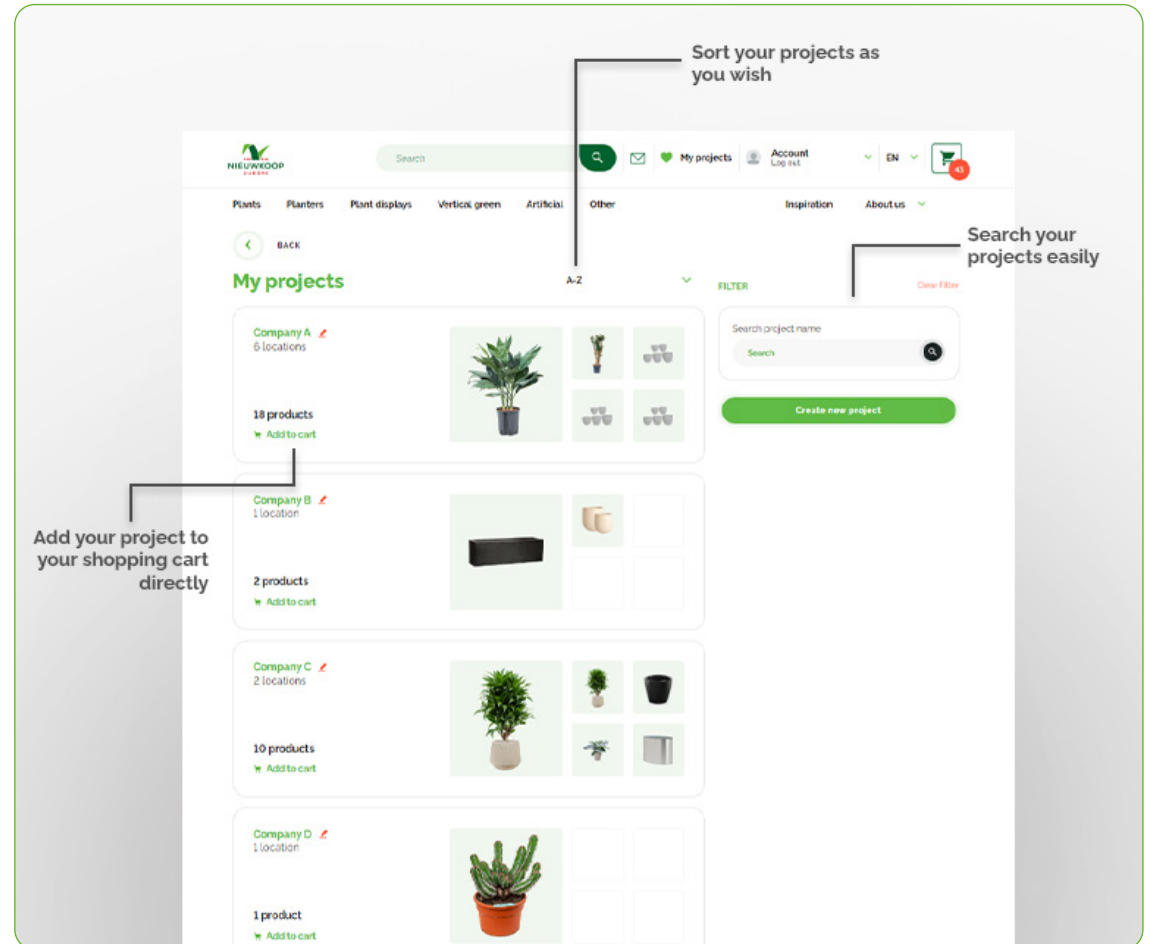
Sort your projects as you wish

NIEUWKOOP

Search

My projects

Account
Log out

EN

43

Plants Planters Plant displays Vertical green Artificial Other

Inspiration About us

BACK

Search your projects easily

My projects

A-Z

FILTER

Clear Filter

Company A
6 locations

18 products
Add to cart

Search project name

Search

Create new project

Company B
1 location

2 products
Add to cart

Add your project to your shopping cart directly

Company C
2 locations

10 products
Add to cart

Company D
1 location

1 product
Add to cart